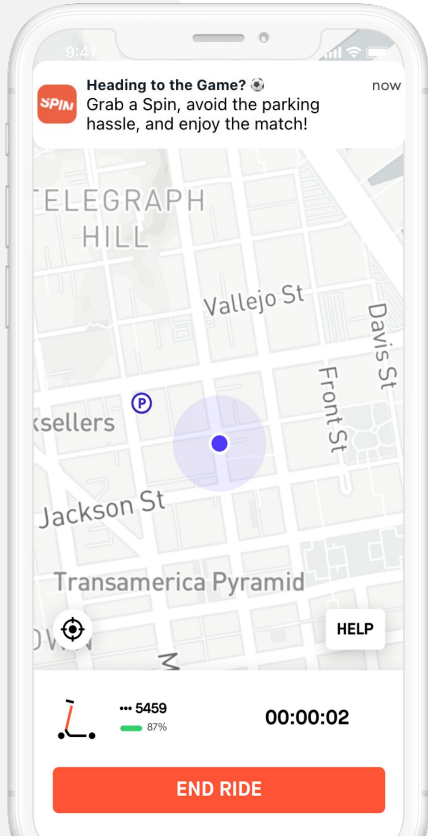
9:41

SPIN

Heading to the Game? ⚽

Grab a Spin, avoid the parking hassle, and enjoy the match!

now

TELEGRAPH HILL

Vallejo St

Davis St

Front St

P

ksellers

Jackson St

Transamerica Pyramid

WN

HELP

M

••• 5459

87%

00:00:02

END RIDE